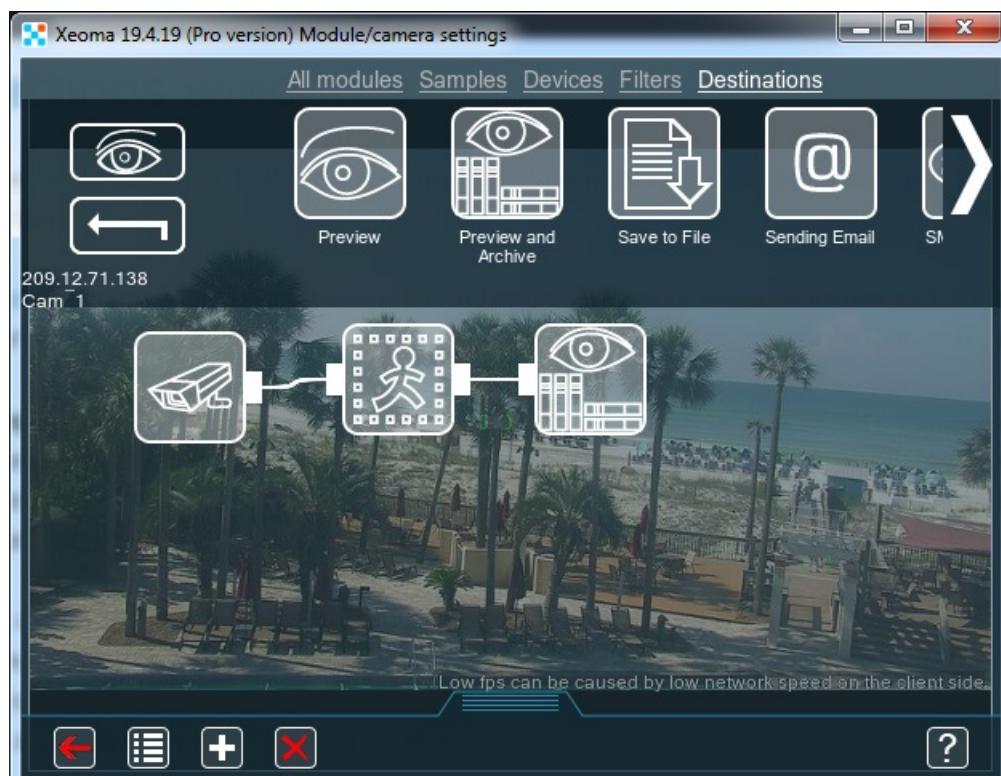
Xeoma 19.4.19 (Pro version) Module/camera settings

All modules Samples Devices Filters Destinations

Preview

Preview and Archive

Save to File

Sending Email

SM

209.12.71.138
Cam_1

Low fps can be caused by low network speed on the client side.

?